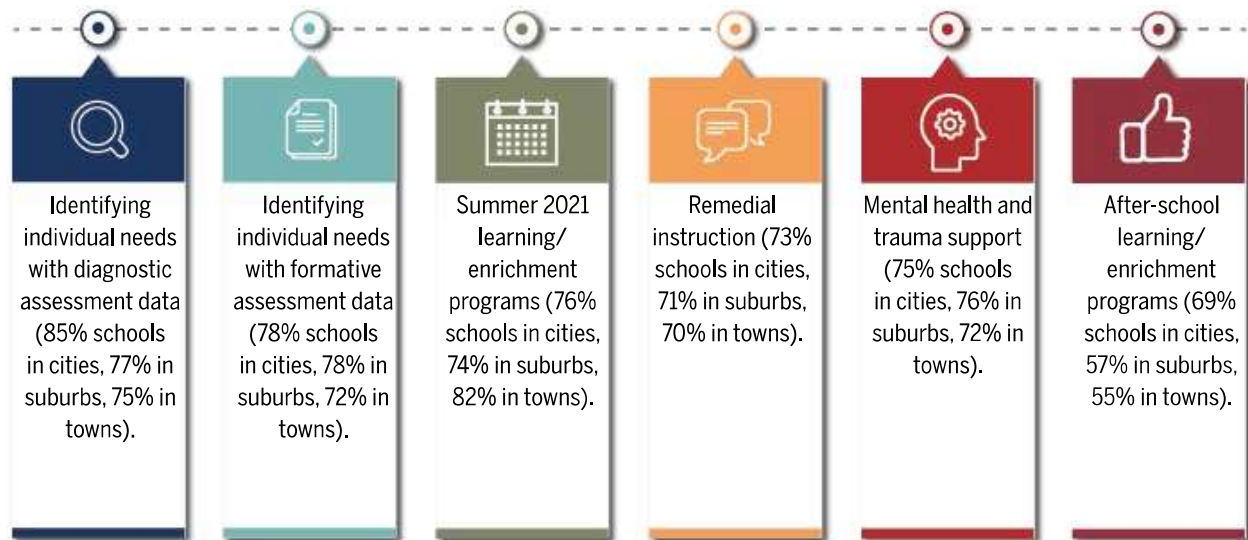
Identifying individual needs with diagnostic assessment data (85% schools in cities, 77% in suburbs, 75% in towns).

Identifying individual needs with formative assessment data (78% schools in cities, 78% in suburbs, 72% in towns).

Summer 2021 learning/ enrichment programs (76% schools in cities, 74% in suburbs, 82% in towns).

Remedial instruction (73% schools in cities, 71% in suburbs, 70% in towns).

Mental health and trauma support (75% schools in cities, 76% in suburbs, 72% in towns).

After-school learning/ enrichment programs (69% schools in cities, 57% in suburbs, 55% in towns).